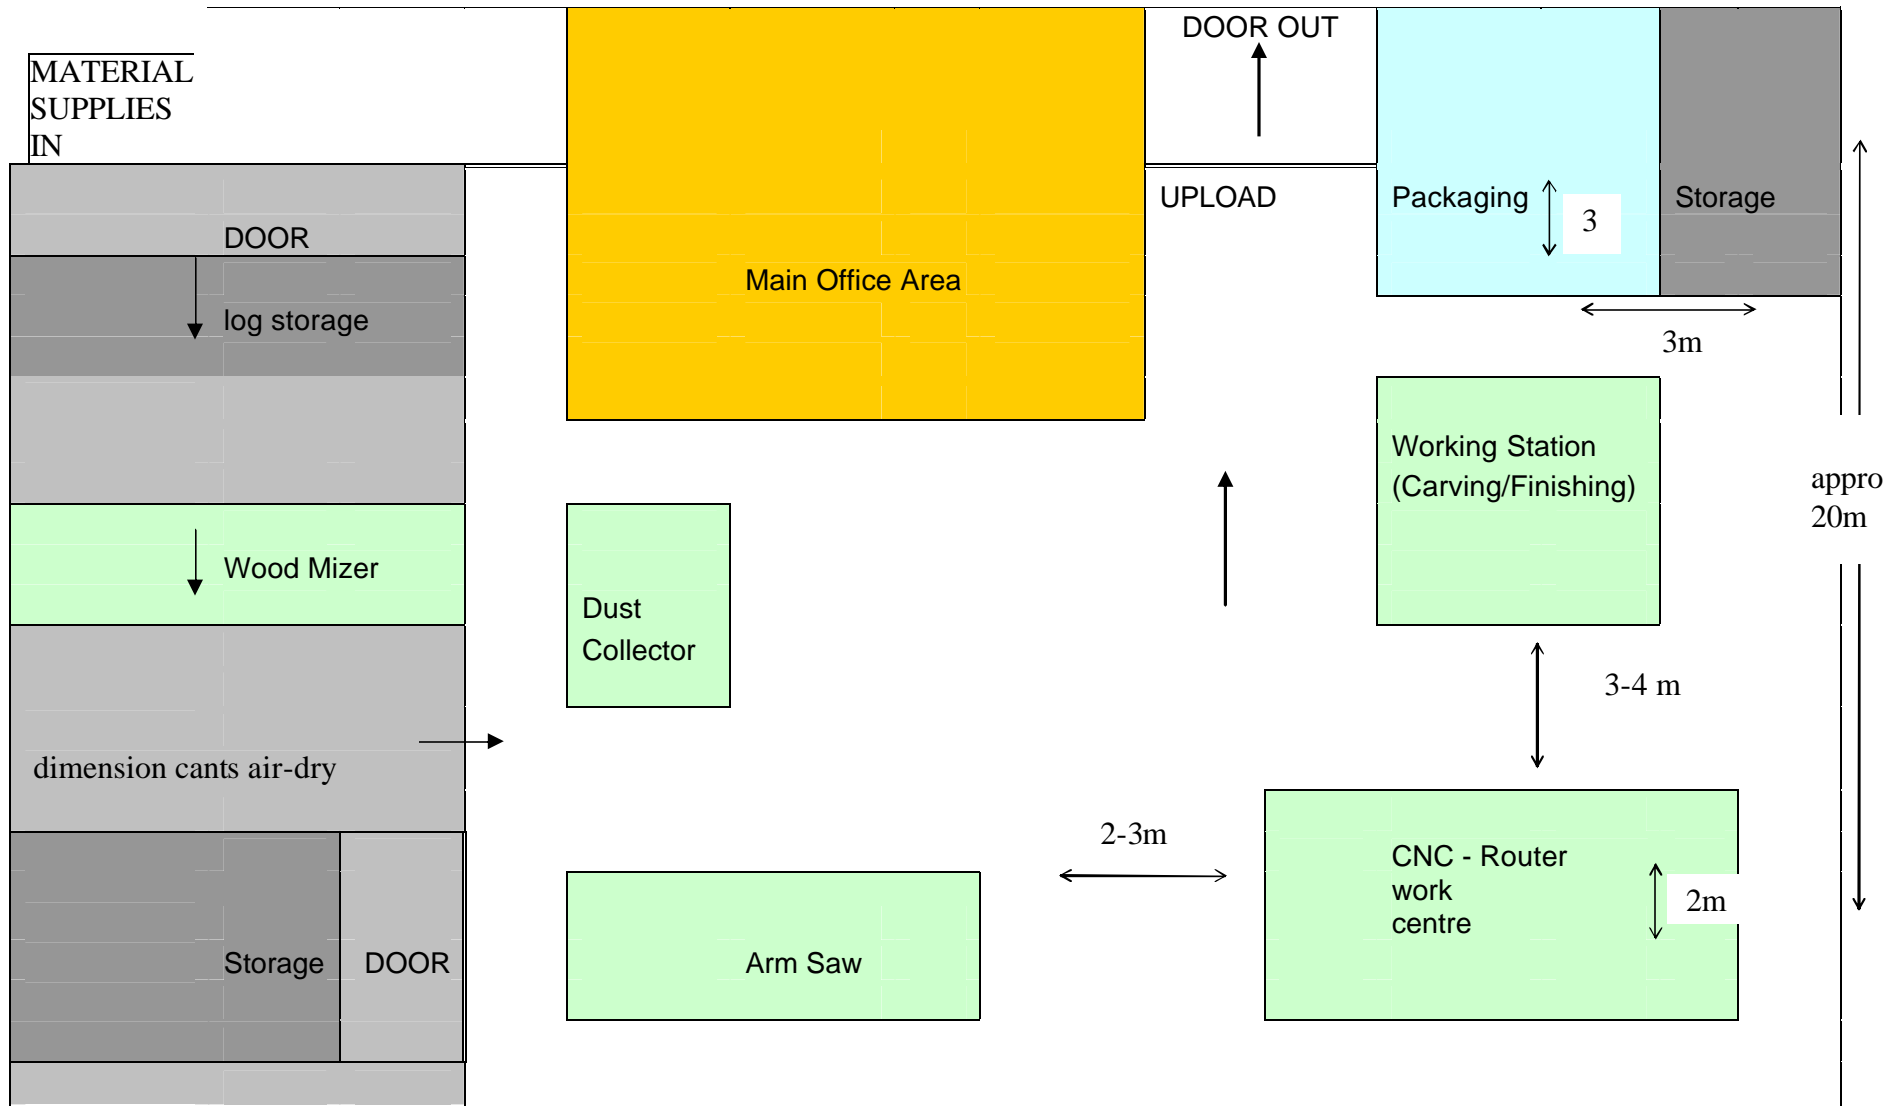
MATERIAL SUPPLIES IN

DOOR OUT

Main Office Area

UPLOAD

Packaging

3

Storage

3m

DOOR

log storage

Working Station (Carving/Finishing)

appro 20m

Wood Mizer

Dust Collector

3-4 m

dimension cants air-dry

2-3m

CNC - Router work centre

2m

Storage

DOOR

Arm Saw